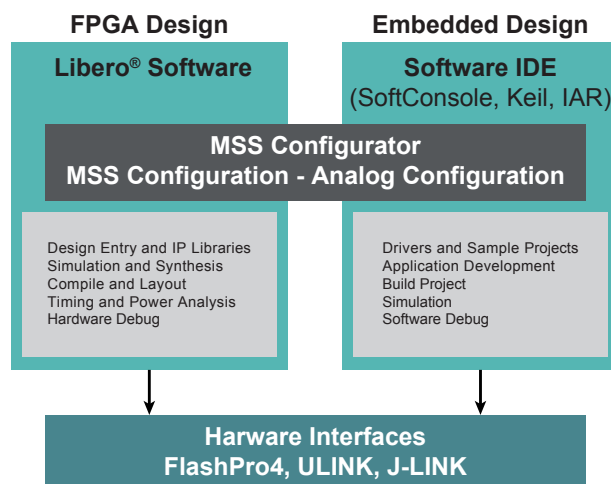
FPGA Design

Embedded Design

Libero® Software

Software IDE
(SoftConsole, Keil, IAR)

MSS Configurator
MSS Configuration - Analog Configuration

Design Entry and IP Libraries
Simulation and Synthesis
Compile and Layout
Timing and Power Analysis
Hardware Debug

Drivers and Sample Projects
Application Development
Build Project
Simulation
Software Debug

Harware Interfaces
FlashPro4, ULINK, J-LINK